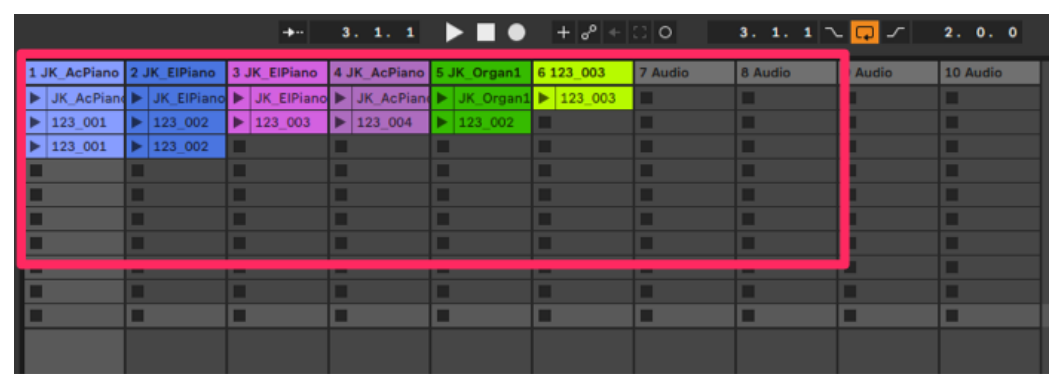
3. 1. 1

3. 1. 1

2. 0. 0

| 1 JK_AcPiano | 2 JK_ElPiano | 3 JK_ElPiano | 4 JK_AcPiano | 5 JK_Organ1 | 6 123_003 | 7 Audio | 8 Audio | Audio | 10 Audio |
|---|---|---|---|---|---|---|---|---|---|
| JK_AcPiano | JK_ElPiano | JK_ElPiano | JK_AcPiano | JK_Organ1 | 123_003 | | | | |
| 123_001 | 123_002 | 123_003 | 123_004 | 123_002 | | | | | |
| 123_001 | 123_002 | | | | | | | | |